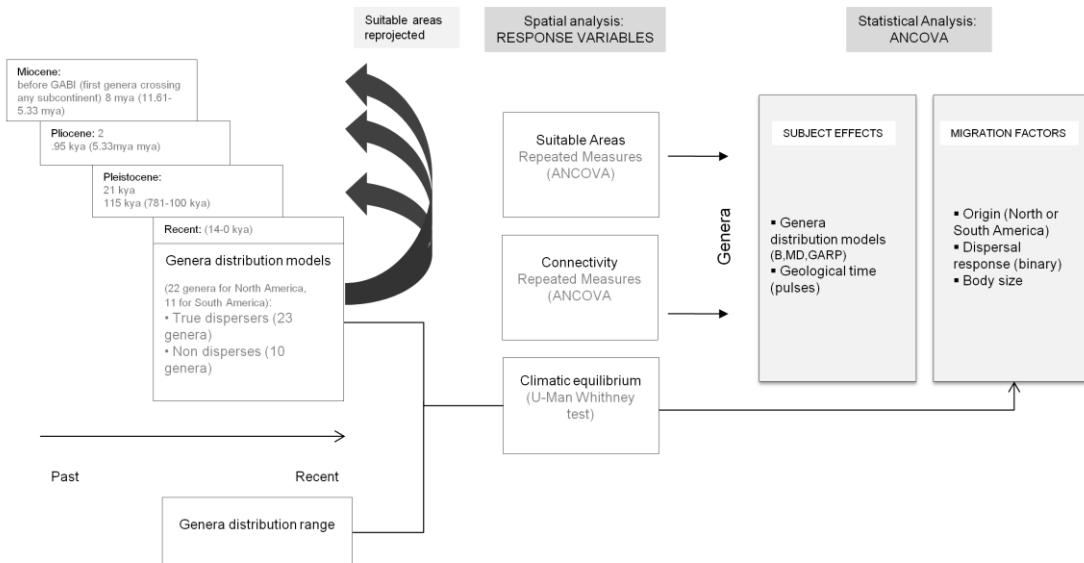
Suitable areas reprojected

Spatial analysis: RESPONSE VARIABLES

Statistical Analysis: ANCOVA

Miocene: before GABI (first genera crossing any subcontinent) 8 mya (11.61-5.33 mya)

Pliocene: 2 .95 kya (5.33mya mya)

Pleistocene: 21 kya 115 kya (781-100 kya)

Recent: (14-0 kya)

Genera distribution models

(22 genera for North America, 11 for South America):
• True dispersers (23 genera)
• Non disperses (10 genera)

Suitable Areas
Repeated Measures (ANCOVA)

Connectivity
Repeated Measures (ANCOVA)

Climatic equilibrium
(U-Man Whithney test)

Genera

SUBJECT EFFECTS

▪ Genera distribution models (B,MD,GARP)
▪ Geological time (pulses)

MIGRATION FACTORS

▪ Origin (North or South America)
▪ Dispersal response (binary)
▪ Body size

Past

Recent

Genera distribution range